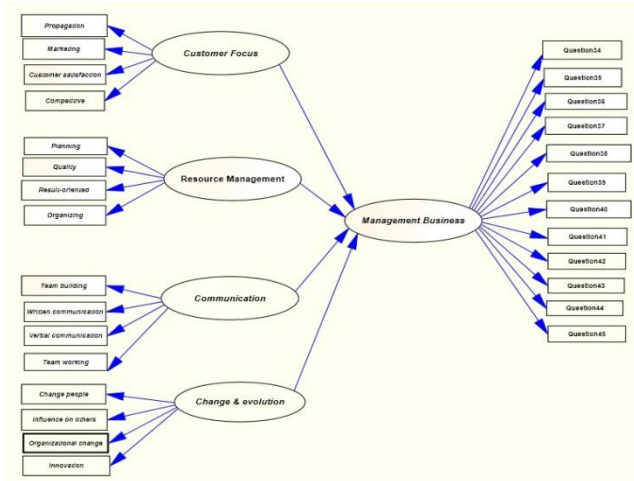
Propagation
Marketing
Customer satisfaction
Competitive
Customer Focus

Planning
Quality
Results-oriented
Organizing
Resource Management

Team building
Written communication
Verbal communication
Team working
Communication

Change people
Influence on others
Organizational change
Innovation
Change & evolution

Management Business

Question34
Question35
Question36
Question37
Question38
Question39
Question40
Question41
Question42
Question43
Question44
Question45